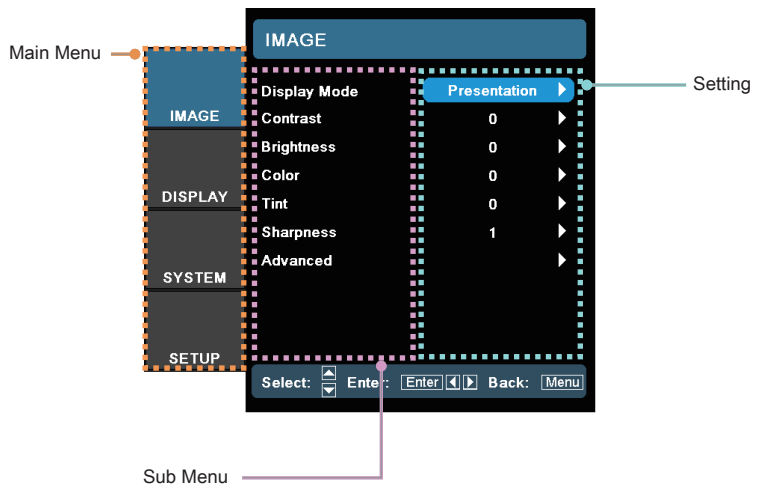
Main Menu

IMAGE

DISPLAY

SYSTEM

SETUP

IMAGE

| | |
|---|---|
| Display Mode | Presentation |
| Contrast | 0 |
| Brightness | 0 |
| Color | 0 |
| Tint | 0 |
| Sharpness | 1 |
| Advanced | |

Setting

Select: Enter: Enter Back: Menu

Sub Menu